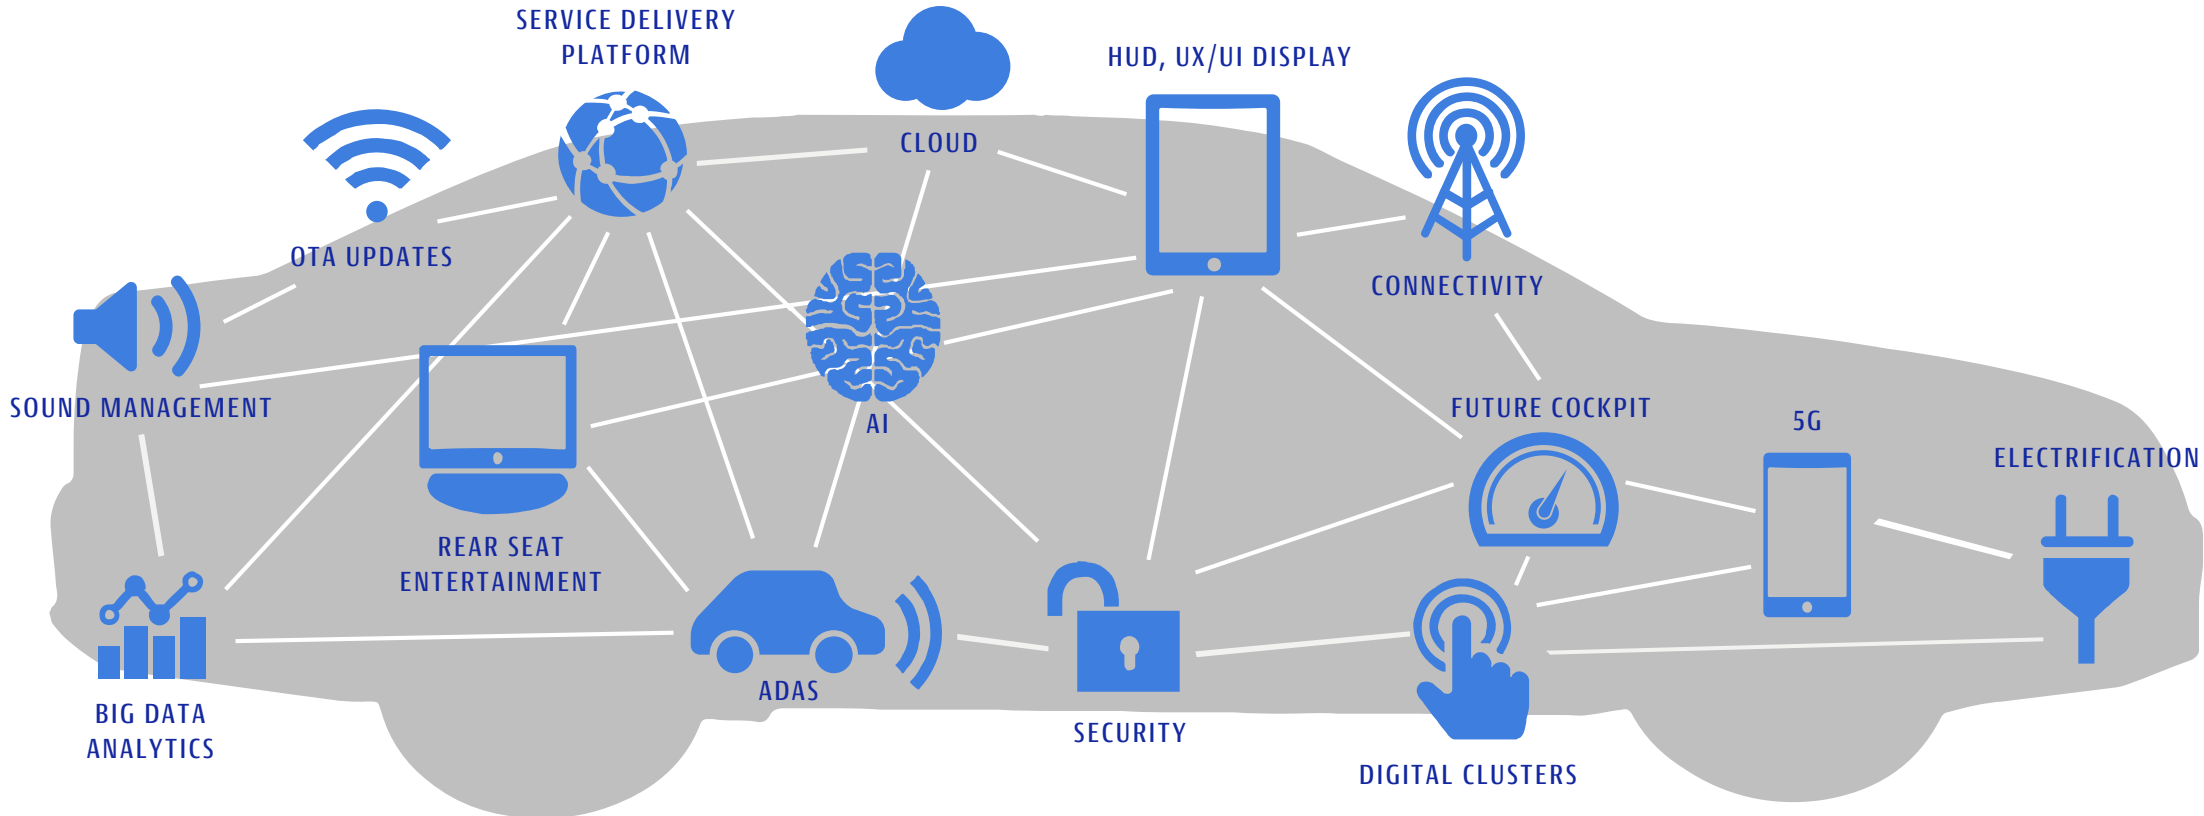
SERVICE DELIVERY PLATFORM

CLOUD

HUD, UX/UI DISPLAY

OTA UPDATES

CONNECTIVITY

SOUND MANAGEMENT

AI

FUTURE COCKPIT

5G

ELECTRIFICATION

REAR SEAT ENTERTAINMENT

ADAS

SECURITY

BIG DATA ANALYTICS

DIGITAL CLUSTERS